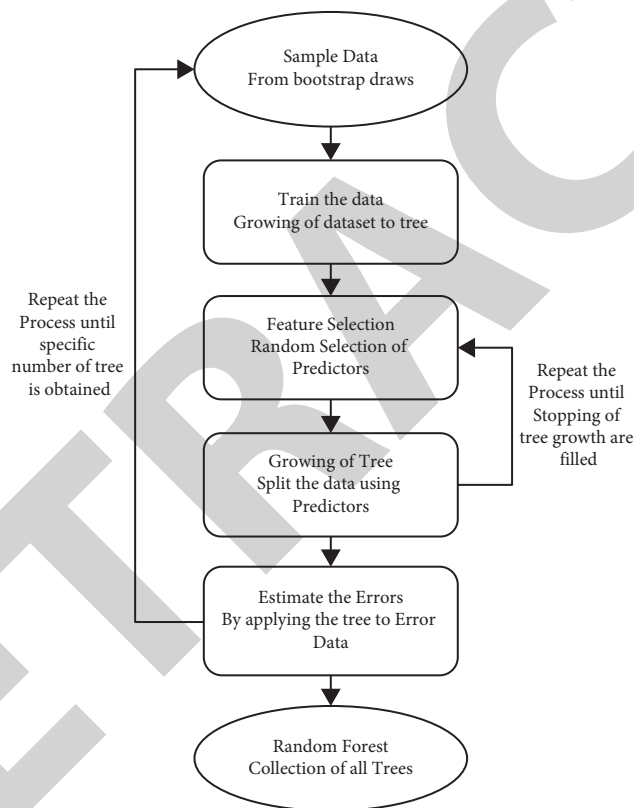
Sample Data
From bootstrap draws

Train the data
Growing of dataset to tree

Repeat the Process until specific number of tree is obtained

Feature Selection
Random Selection of Predictors

Repeat the Process until Stopping of tree growth are filled

Growing of Tree
Split the data using Predictors

Estimate the Errors
By applying the tree to Error Data

Random Forest
Collection of all Trees

RETRACTED